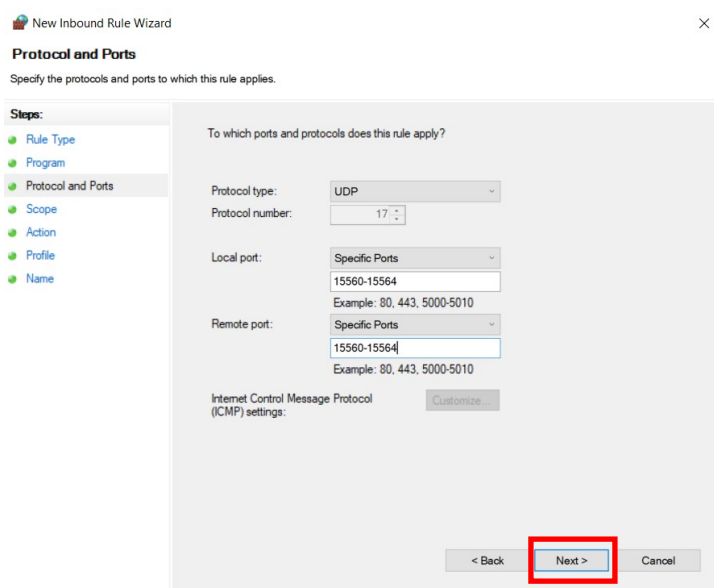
New Inbound Rule Wizard

×

Protocol and Ports

Specify the protocols and ports to which this rule applies.

Steps:

Rule Type

Program

Protocol and Ports

Scope

Action

Profile

Name

To which ports and protocols does this rule apply?

Protocol type: UDP

Protocol number: 17

Local port: Specific Ports

15560-15564

Example: 80, 443, 5000-5010

Remote port: Specific Ports

15560-15564

Example: 80, 443, 5000-5010

Internet Control Message Protocol (ICMP) settings: Customize...

< Back Next > Cancel